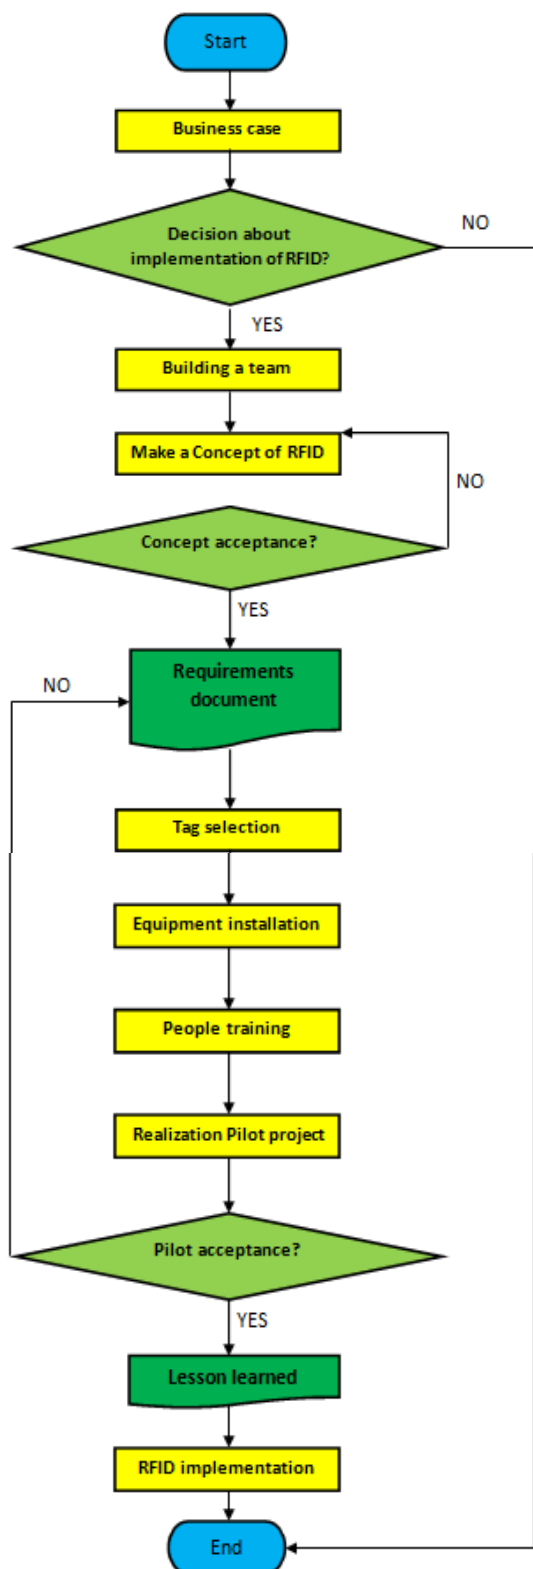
Start

Business case

Decision about implementation of RFID?

NO

YES

Building a team

Make a Concept of RFID

NO

Concept acceptance?

YES

NO

Requirements document

Tag selection

Equipment installation

People training

Realization Pilot project

Pilot acceptance?

YES

Lesson learned

RFID implementation

End